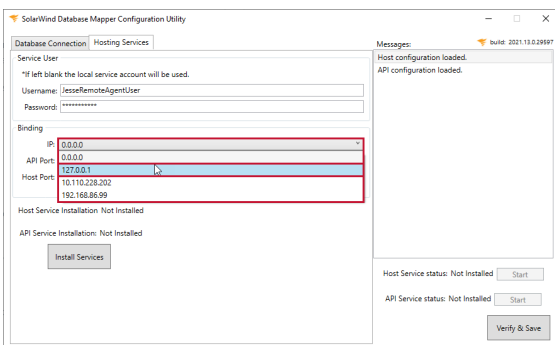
SolarWind Database Mapper Configuration Utility

Database Connection | Hosting Services

Service User
*If left blank the local service account will be used.
Username: JesseRemoteAgentUser
Password: ***********

Binding
IP: 0.0.0.0
API Port:
Host Port:
0.0.0.0
127.0.0.1
10.110.228.202
192.168.86.99

Host Service Installation Not Installed

API Service Installation: Not Installed

Install Services

Messages:
build: 2021.13.0.29597
Host configuration loaded.
API configuration loaded.

Host Service status: Not Installed Start

API Service status: Not Installed Start

Verify & Save